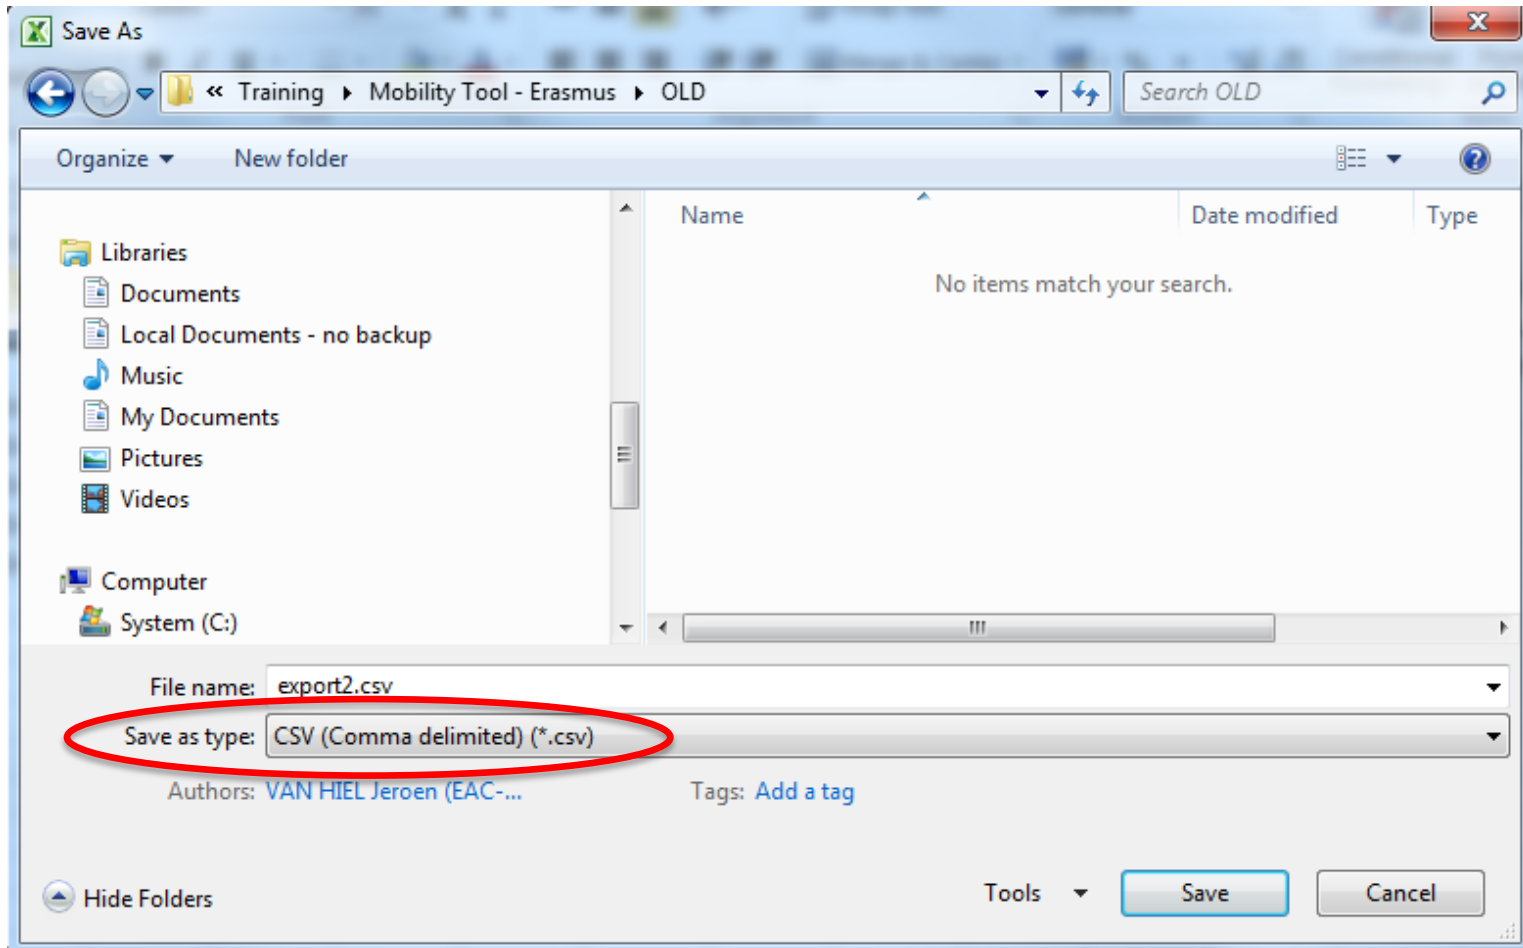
Save As

« Training ▸ Mobility Tool - Erasmus ▸ OLD

Search OLD

Organize ▾ New folder

Libraries
Documents
Local Documents - no backup
Music
My Documents
Pictures
Videos

Computer
System (C:)

Name Date modified Type

No items match your search.

File name: export2.csv

Save as type: CSV (Comma delimited) (*.csv)

Authors: VAN HIEL Jeroen (EAC-... Tags: Add a tag

Hide Folders Tools Save Cancel